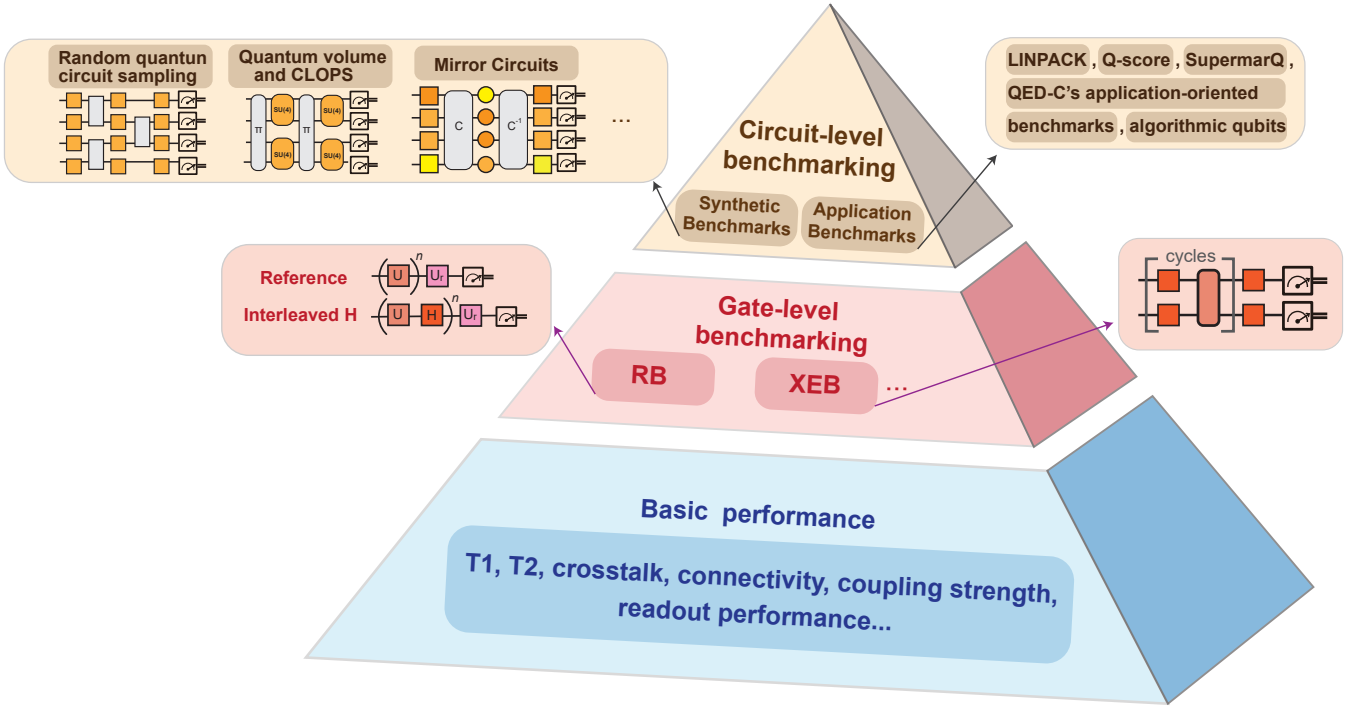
Random quantun circuit sampling

Quantum volume and CLOPS

$\pi$ SU(4) SU(4) $\pi$ SU(4) SU(4)

Mirror Circuits

C $C^{-1}$

...

LINPACK , Q-score , SupermarQ , QED-C's application-oriented benchmarks , algorithmic qubits

Circuit-level benchmarking

Synthetic Benchmarks

Application Benchmarks

Reference $(U)^n$ $U_r$

Interleaved H $(U\ H)^n$ $U_r$

Gate-level benchmarking

RB

XEB ...

cycles

Basic performance

T1, T2, crosstalk, connectivity, coupling strength, readout performance...